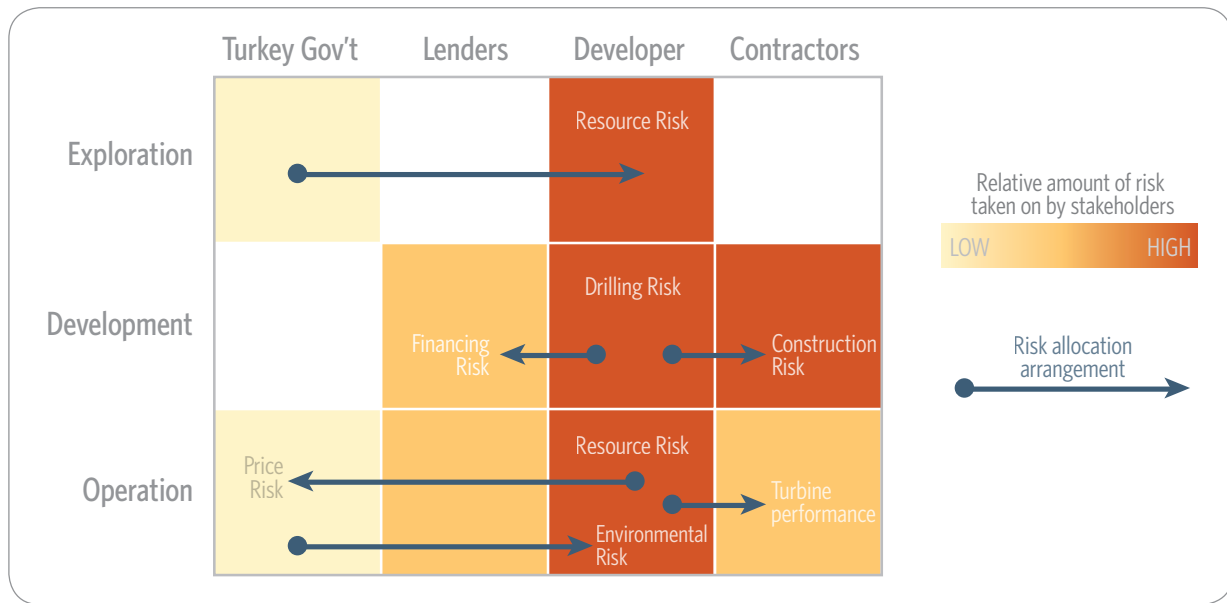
| | Turkey Gov't | Lenders | Developer | Contractors |
|---|---|---|---|---|
| Exploration | | | Resource Risk | |
| Development | | Financing Risk | Drilling Risk | Construction Risk |
| Operation | Price Risk | | Resource Risk<br>Environmental Risk | Turbine performance |

Relative amount of risk taken on by stakeholders

LOW HIGH

Risk allocation arrangement